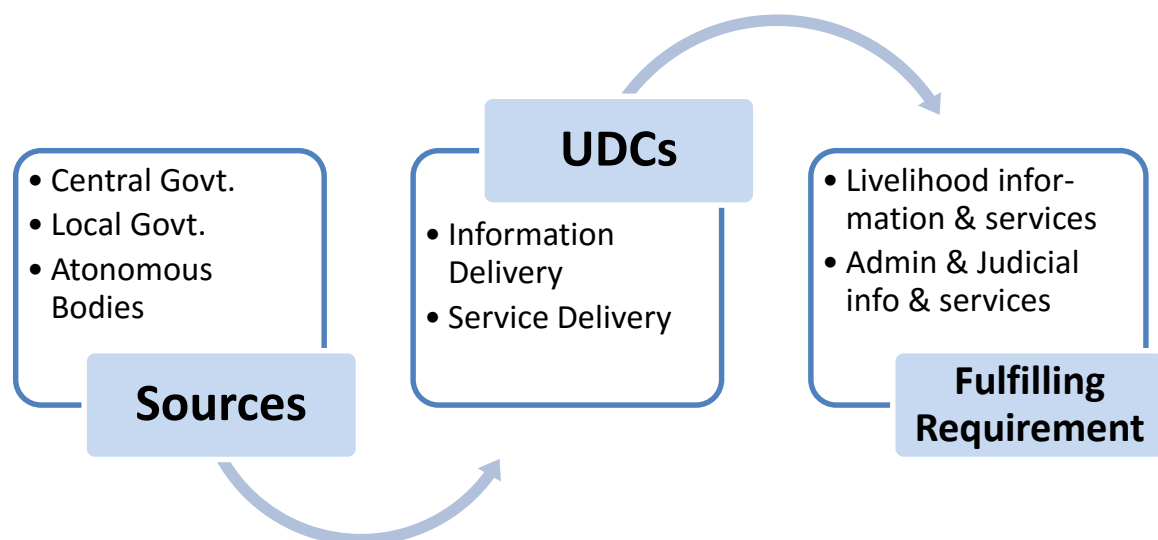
• Central Govt.
• Local Govt.
• Atonomous Bodies

Sources

UDCs

• Information Delivery
• Service Delivery

• Livelihood information & services
• Admin & Judicial info & services

Fulfilling Requirement